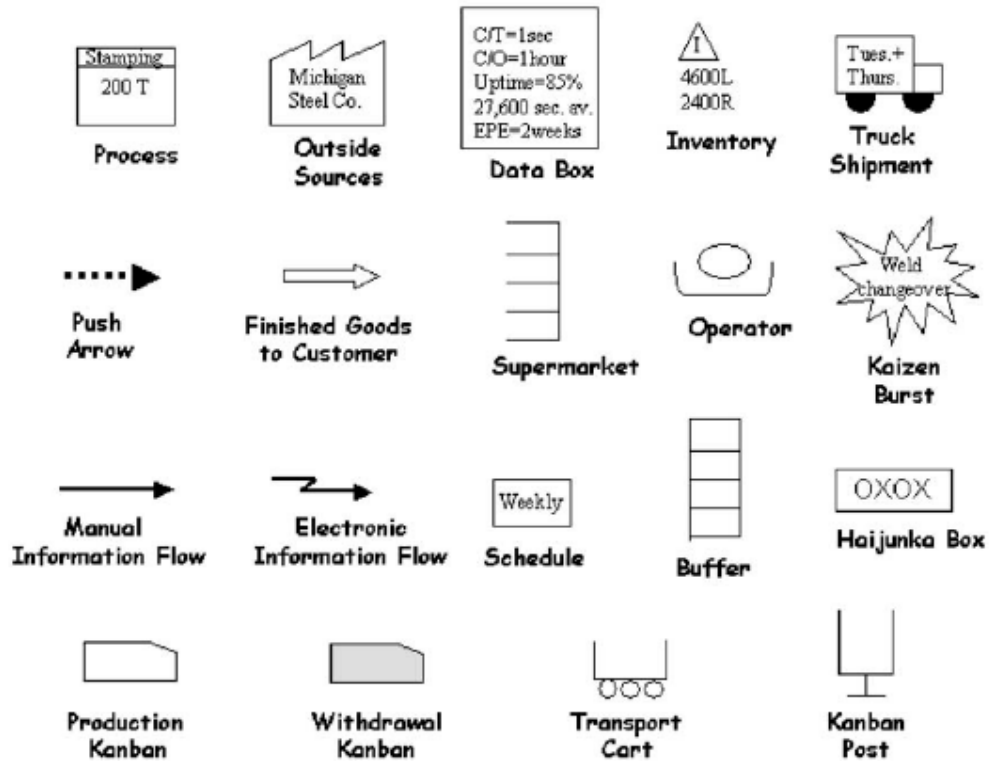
Stamping
200 T
Process

Michigan
Steel Co.
Outside Sources

C/T=1sec
C/O=1hour
Uptime=85%
27,600 sec. av.
EPE=2weeks
Data Box

I
4600L
2400R
Inventory

Tues.+
Thurs.
Truck Shipment

Push Arrow

Finished Goods to Customer

Supermarket

Operator

Weld changeover
Kaizen Burst

Manual Information Flow

Electronic Information Flow

Weekly
Schedule

Buffer

OXOX
Haijunka Box

Production Kanban

Withdrawal Kanban

Transport Cart

Kanban Post